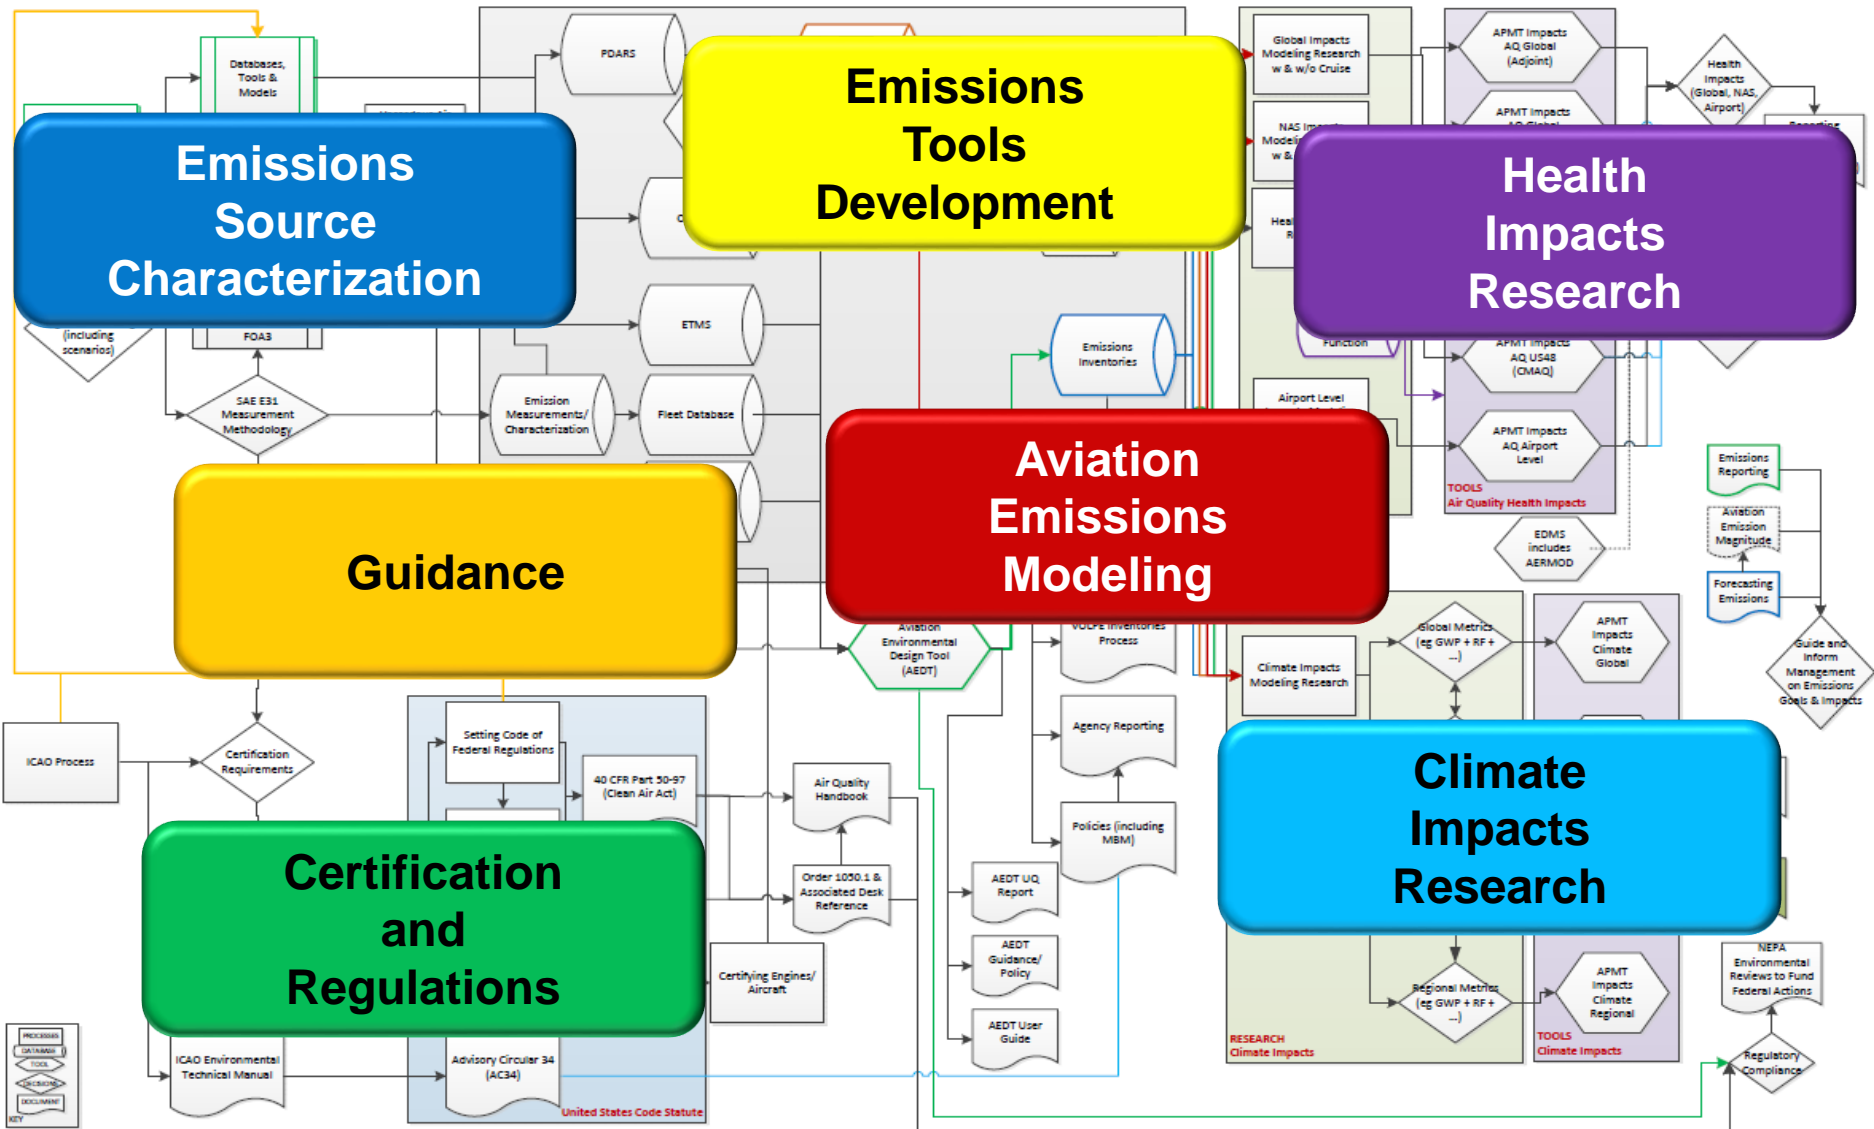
Emissions Source Characterization

Emissions Tools Development

Health Impacts Research

Guidance

Aviation Emissions Modeling

Climate Impacts Research

Certification and Regulations

Databases, Tools & Models

PDARS

Global Impacts Modeling Research w & w/o Cruise

APMT Impacts AQ Global (Adjoint)

APMT Impacts AQ Global

Health Impacts (Global, NAS, Airport)

Reporting

NAS Impacts Modeling w &

(including scenarios)

FOA3

ETMS

Emissions Inventories

Function

APMT Impacts AQ US48 (CMAQ)

SAE E31 Measurement Methodology

Emission Measurements/ Characterization

Fleet Database

Airport Level

APMT Impacts AQ Airport Level

TOOLS Air Quality Health Impacts

Emissions Reporting

Aviation Emission Magnitude

EDMS includes AERMOD

Forecasting Emissions

Aviation Environmental Design Tool (AEDT)

VOLPE Inventories Process

Global Metrics (eg GWP + RF + ...)

APMT Impacts Climate Global

Climate Impacts Modeling Research

Guide and Inform Management on Emissions Goals & Impacts

ICAO Process

Certification Requirements

Setting Code of Federal Regulations

40 CFR Part 50-97 (Clean Air Act)

Air Quality Handbook

Agency Reporting

Policies (including MBM)

Order 1050.1 & Associated Desk Reference

AEDT UQ Report

AEDT Guidance/ Policy

AEDT User Guide

Certifying Engines/ Aircraft

Regional Metrics (eg GWP + RF + ...)

APMT Impacts Climate Regional

NEPA Environmental Reviews to Fund Federal Actions

Regulatory Compliance

RESEARCH Climate Impacts

TOOLS Climate Impacts

ICAO Environmental Technical Manual

Advisory Circular 34 (AC34)

United States Code Statute

PROCESS
DATABASE
TOOL
DECISION
DOCUMENT
KEY